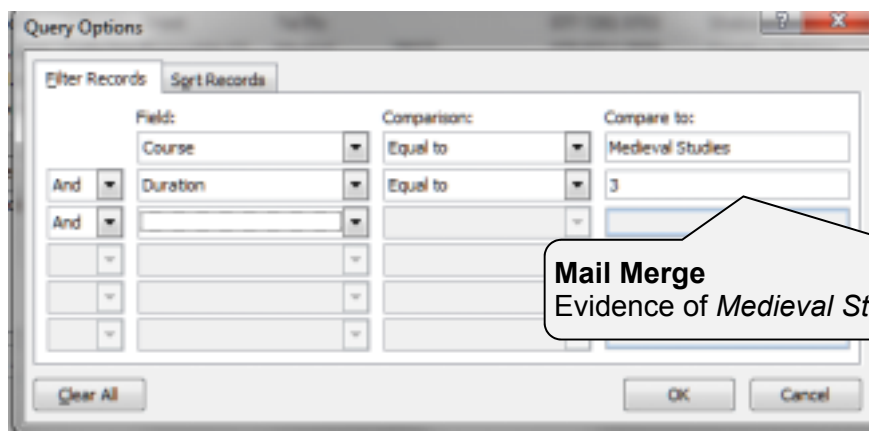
Query Options

Filter Records | Sort Records

| | Field: | Comparison: | Compare to: |
|---|---|---|---|
| | Course | Equal to | Medieval Studies |
| And | Duration | Equal to | 3 |
| And | | | |

**Mail Merge**
Evidence of *Medieval St*

Clear All

OK

Cancel